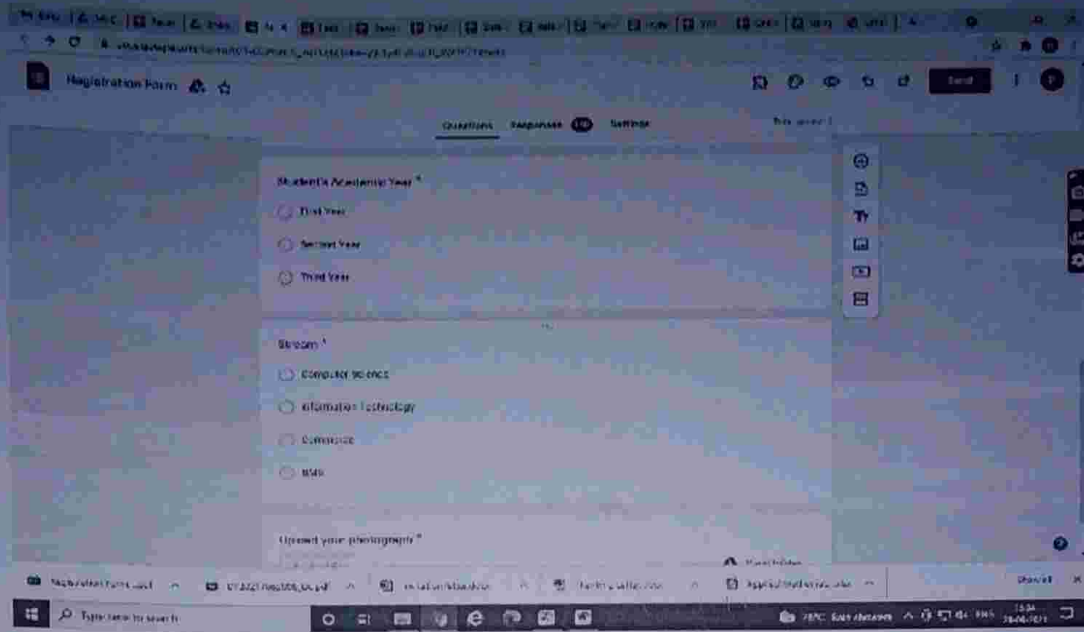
Registration Form

Send

Questions Responses Settings

Student's Academic Year *

First Year

Second Year

Third Year

Stream *

Computer science

Information Technology

Commerce

BMS

Upload your photograph *

Type here to search

Show all